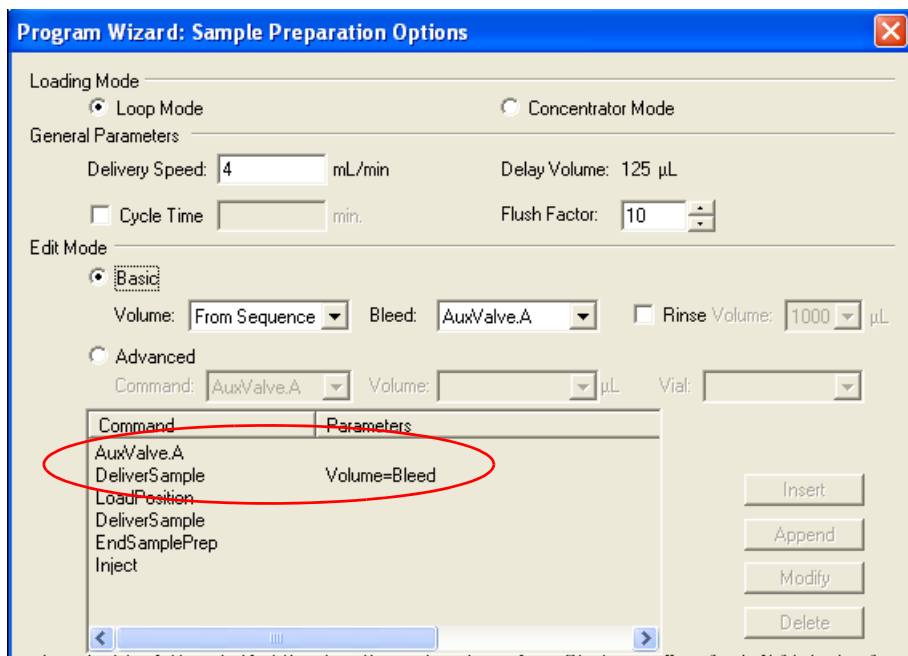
Program Wizard: Sample Preparation Options

Loading Mode

Loop Mode

Concentrator Mode

General Parameters

Delivery Speed: 4 mL/min

Delay Volume: 125 µL

Cycle Time min.

Flush Factor: 10

Edit Mode

Basic

Volume: From Sequence Bleed: AuxValve.A Rinse Volume: 1000 µL

Advanced

Command: AuxValve.A Volume: µL Vial:

| Command | Parameters |
|---|---|
| AuxValve.A | |
| DeliverSample | Volume=Bleed |
| LoadPosition | |
| DeliverSample | |
| EndSamplePrep | |
| Inject | |

Insert

Append

Modify

Delete